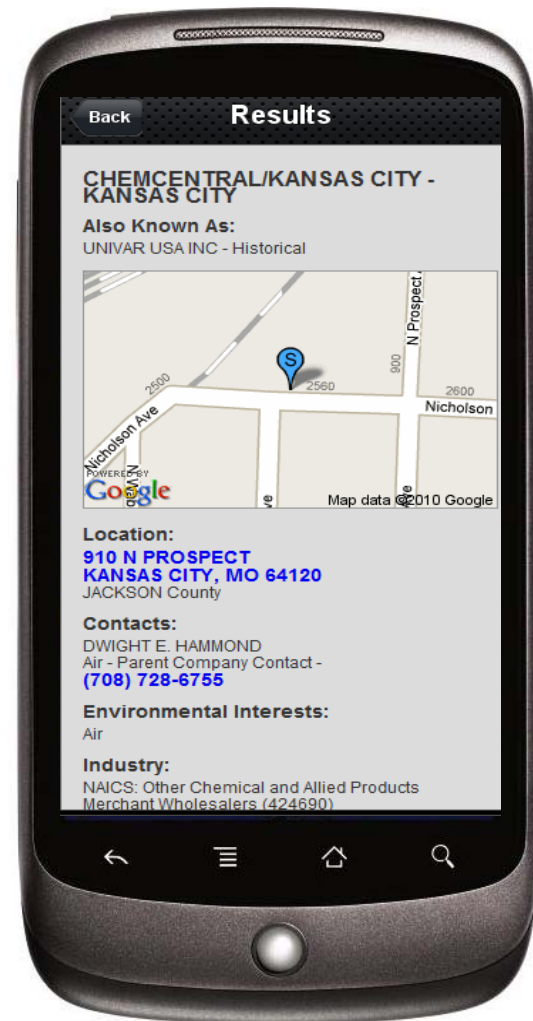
Back
Results

CHEMCENTRAL/KANSAS CITY - KANSAS CITY

Also Known As:
UNIVAR USA INC - Historical

N Prospect
900
S
2560
2600
2500
Nicholson
Nicholson Ave
POWERED BY
Google
Map data ©2010 Google

Location:
910 N PROSPECT
KANSAS CITY, MO 64120
JACKSON County

Contacts:
DWIGHT E. HAMMOND
Air - Parent Company Contact -
(708) 728-6755

Environmental Interests:
Air

Industry:
NAICS: Other Chemical and Allied Products Merchant Wholesalers (424690)